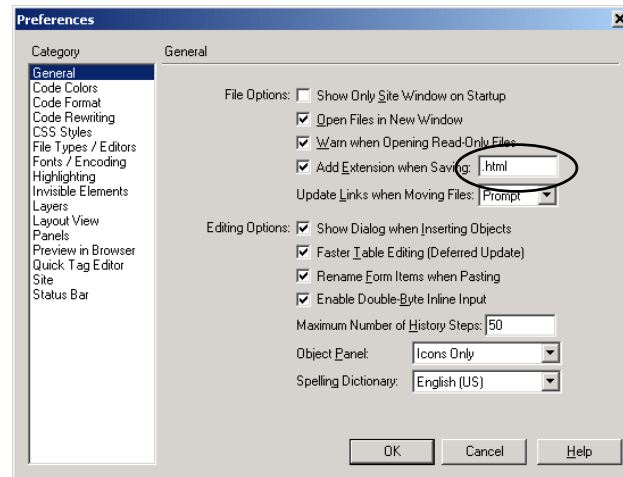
Preferences

Category

General
Code Colors
Code Format
Code Rewriting
CSS Styles
File Types / Editors
Fonts / Encoding
Highlighting
Invisible Elements
Layers
Layout View
Panels
Preview in Browser
Quick Tag Editor
Site
Status Bar

General

File Options: Show Only Site Window on Startup

Open Files in New Window

Warn when Opening Read-Only Files

Add Extension when Saving: .html

Update Links when Moving Files: Prompt

Editing Options: Show Dialog when Inserting Objects

Faster Table Editing (Deferred Update)

Rename Form Items when Pasting

Enable Double-Byte Inline Input

Maximum Number of History Steps: 50

Object Panel: Icons Only

Spelling Dictionary: English (US)

OK Cancel Help